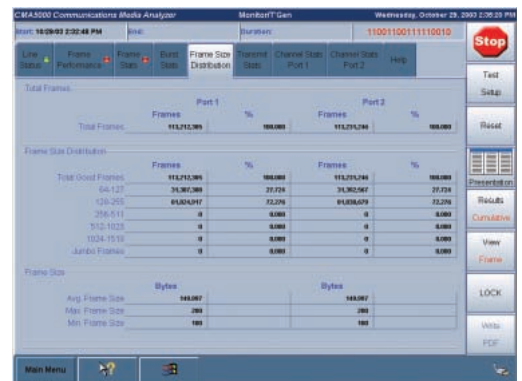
CMA5000 Communications Media Analyzer	Monitor/T'Gen	Wednesday, October 29, 2003 2:35:20 PM

Start: 10/29/03 2:22:09 PM	End:	Duration:	11001100111110010

Stop

Line Status | Frame Performance | Frame Stats | Burst Stats | Frame Size Distribution | Transmit Stats | Channel Stats Port 1 | Channel Stats Port 2 | Help

Test Setup

Reset

Presentation

Results Cumulative

View Frame

LOCK

Write PDF

Total Frames

| | Port 1 Frames | % | Port 2 Frames | % |
|---|---|---|---|---|
| Total Frames | 113,212,305 | 100.000 | 113,215,246 | 100.000 |

Frame Size Distribution

| | Frames | % | Frames | % |
|---|---|---|---|---|
| Total Good Frames | 113,212,305 | 100.000 | 113,215,246 | 100.000 |
| 64-127 | 31,387,388 | 27.724 | 31,382,567 | 27.724 |
| 128-255 | 81,824,917 | 72.276 | 81,832,679 | 72.276 |
| 256-511 | 0 | 0.000 | 0 | 0.000 |
| 512-1023 | 0 | 0.000 | 0 | 0.000 |
| 1024-1518 | 0 | 0.000 | 0 | 0.000 |
| Jumbo Frames | 0 | 0.000 | 0 | 0.000 |

Frame Size

| | Bytes | Bytes |
|---|---|---|
| Avg. Frame Size | 149.087 | 149.087 |
| Max. Frame Size | 200 | 200 |
| Min. Frame Size | 100 | 100 |

Main Menu